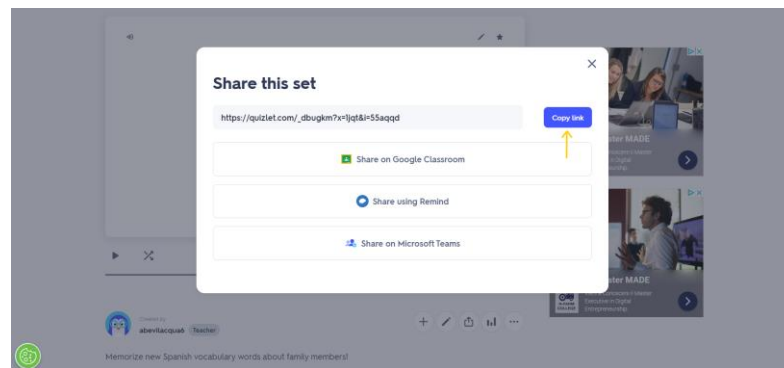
Share this set

https://quizlet.com/_dbugkm?x=1jqt&i=55aqqd

Copy link

Share on Google Classroom

Share using Remind

Share on Microsoft Teams

Created by
abevitacquab Teacher

Memorize new Spanish vocabulary words about family members!

ter MADE

ter MADE